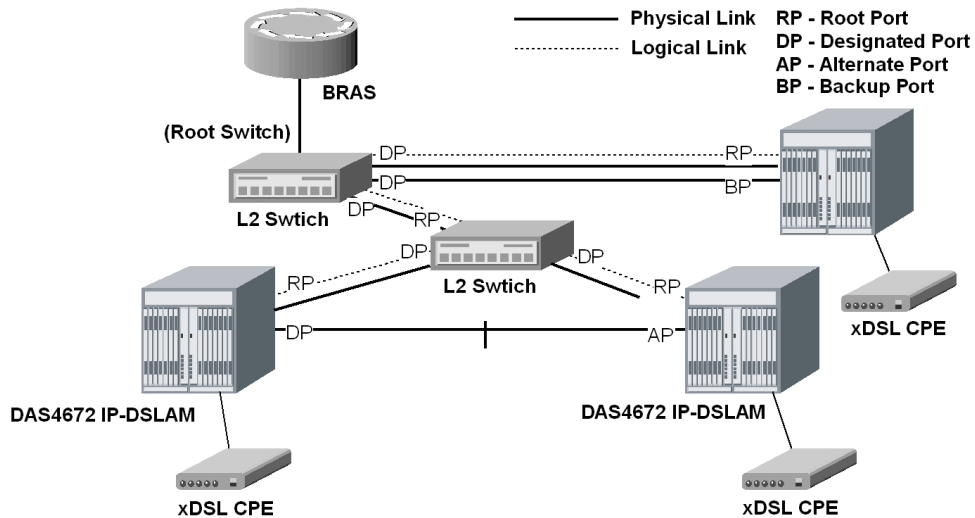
Physical Link
Logical Link

RP - Root Port
DP - Designated Port
AP - Alternate Port
BP - Backup Port

BRAS

(Root Switch)

DP
RP
DP
BP

L2 Swtich

DP
RP
DP
DP

L2 Swtich

RP
RP

DP
AP

xDSL CPE

DAS4672 IP-DSLAM

DAS4672 IP-DSLAM

xDSL CPE

xDSL CPE